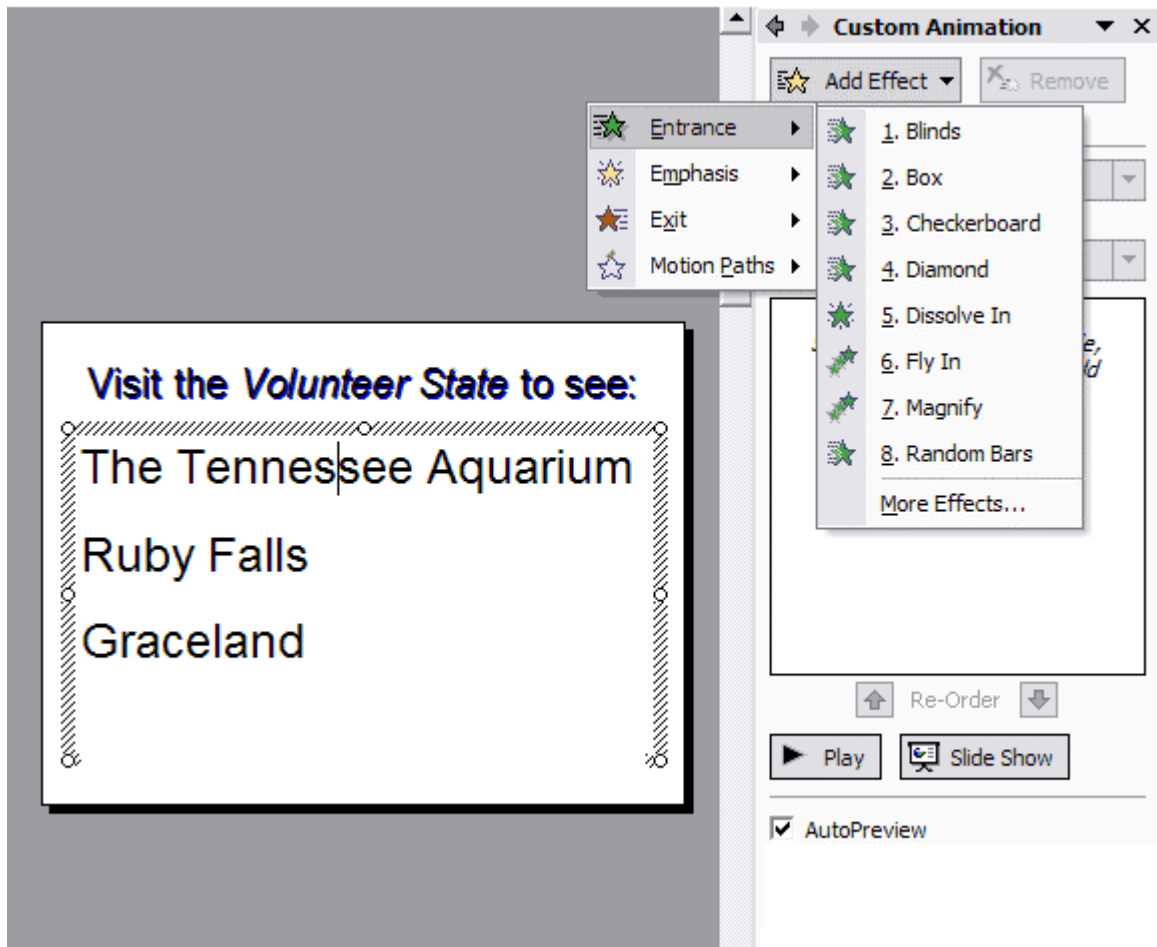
Custom Animation

Add Effect

Remove

Entrance

Emphasis

Exit

Motion Paths

1. Blinds

2. Box

3. Checkerboard

4. Diamond

5. Dissolve In

6. Fly In

7. Magnify

8. Random Bars

More Effects...

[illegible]e,
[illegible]ld

Visit the *Volunteer State* to see:

The Tennessee Aquarium

Ruby Falls

Graceland

Re-Order

Play

Slide Show

AutoPreview